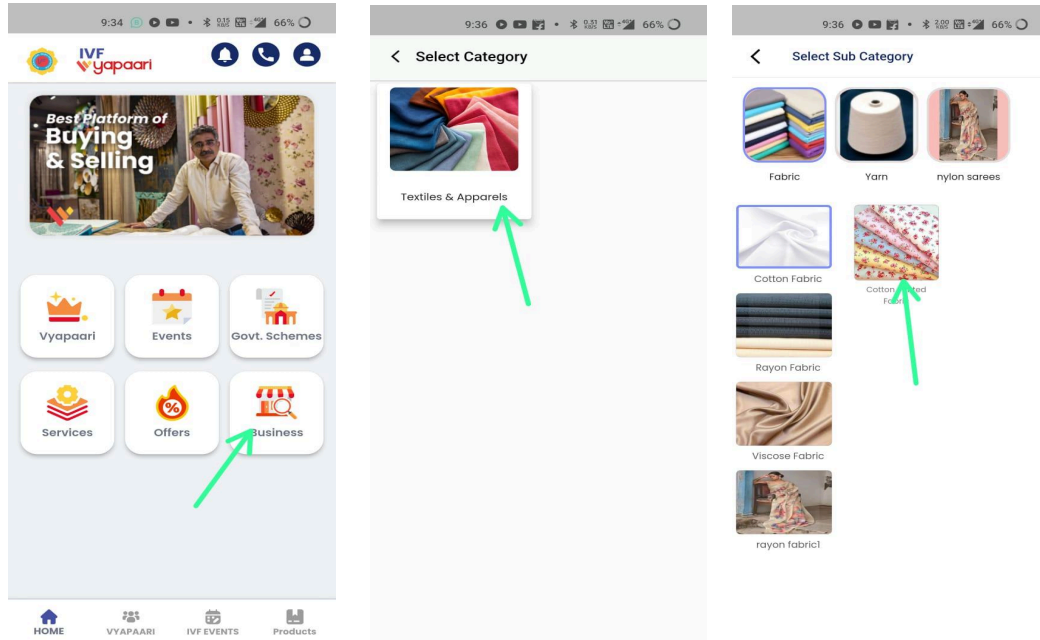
9:34 66%

IVF Vyapaari

Best Platform of Buying & Selling

Vyapaari

Events

Govt. Schemes

Services

Offers

Business

HOME

VYAPAARI

IVF EVENTS

Products

9:36 66%

Select Category

Textiles & Apparels

9:36 66%

Select Sub Category

Fabric

Yarn

nylon sarees

Cotton Fabric

Cotton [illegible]ted F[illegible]

Rayon Fabric

Viscose Fabric

rayon fabric1